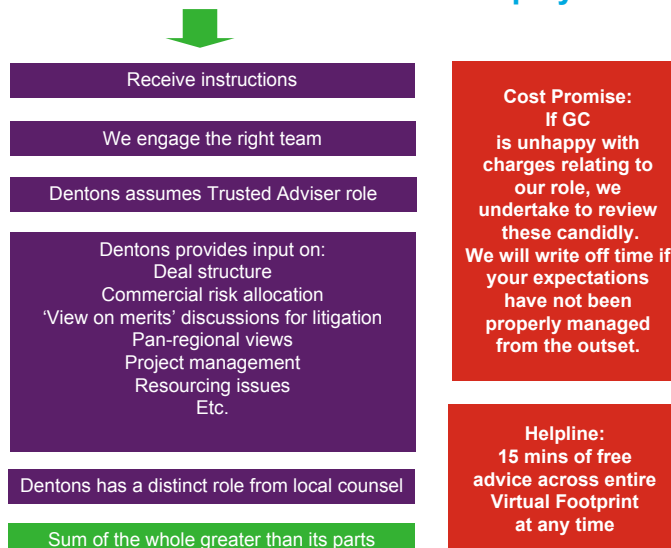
Receive instructions

We engage the right team

Dentons assumes Trusted Adviser role

Dentons provides input on:
Deal structure
Commercial risk allocation
'View on merits' discussions for litigation
Pan-regional views
Project management
Resourcing issues
Etc.

Dentons has a distinct role from local counsel

Sum of the whole greater than its parts

Cost Promise:
If GC is unhappy with charges relating to our role, we undertake to review these candidly.
We will write off time if your expectations have not been properly managed from the outset.

Helpline:
15 mins of free advice across entire Virtual Footprint at any time